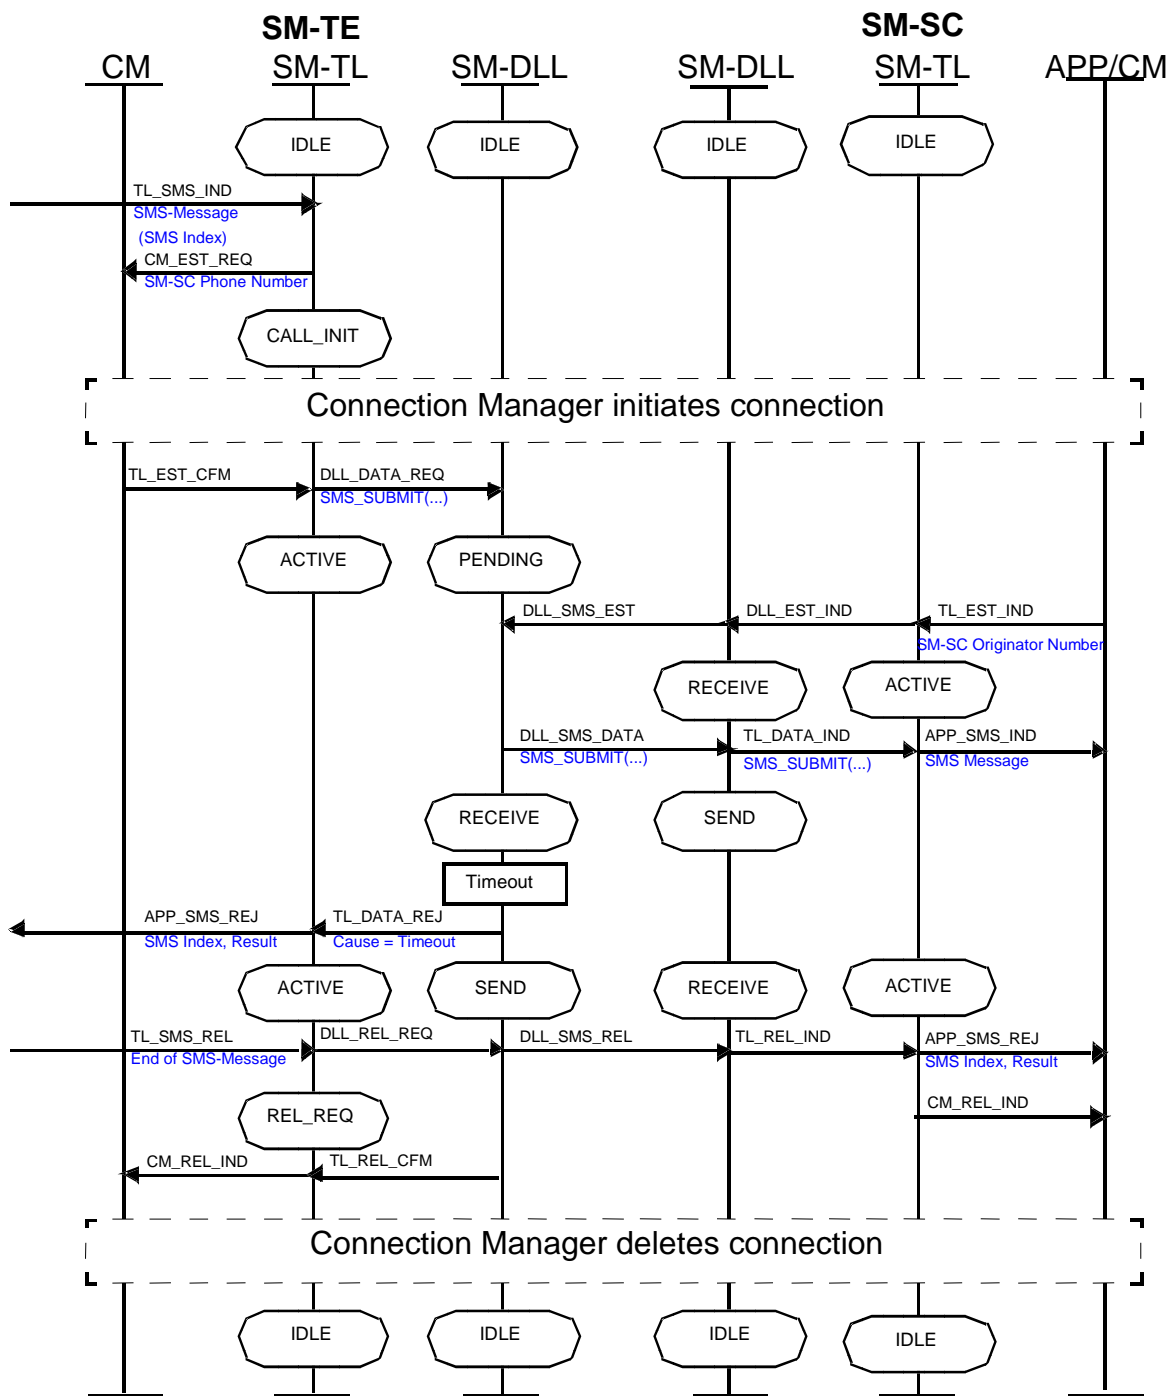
SM-TE

SM-SC

CM

SM-TL

SM-DLL

SM-DLL

SM-TL

APP/CM

IDLE

IDLE

IDLE

IDLE

TL_SMS_IND
SMS-Message
(SMS Index)

CM_EST_REQ
SM-SC Phone Number

CALL_INIT

Connection Manager initiates connection

TL_EST_CFM

DLL_DATA_REQ
SMS_SUBMIT(...)

ACTIVE

PENDING

DLL_SMS_EST

DLL_EST_IND

TL_EST_IND
SM-SC Originator Number

RECEIVE

ACTIVE

DLL_SMS_DATA
SMS_SUBMIT(...)

TL_DATA_IND
SMS_SUBMIT(...)

APP_SMS_IND
SMS Message

RECEIVE

SEND

Timeout

APP_SMS_REJ
SMS Index, Result

TL_DATA_REJ
Cause = Timeout

ACTIVE

SEND

RECEIVE

ACTIVE

TL_SMS_REL
End of SMS-Message

DLL_REL_REQ

DLL_SMS_REL

TL_REL_IND

APP_SMS_REJ
SMS Index, Result

REL_REQ

CM_REL_IND

CM_REL_IND

TL_REL_CFM

Connection Manager deletes connection

IDLE

IDLE

IDLE

IDLE